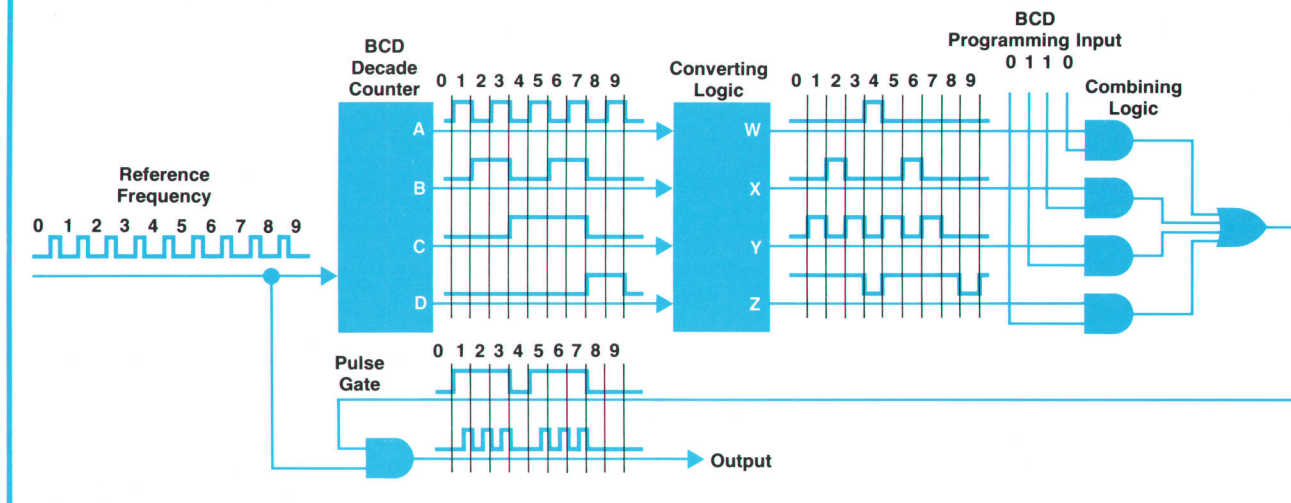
BCD Decade Counter

0 1 2 3 4 5 6 7 8 9

A
B
C
D

Converting Logic

W
X
Y
Z

0 1 2 3 4 5 6 7 8 9

BCD Programming Input
0 1 1 0

Combining Logic

Reference Frequency

0 1 2 3 4 5 6 7 8 9

Pulse Gate

0 1 2 3 4 5 6 7 8 9

Output